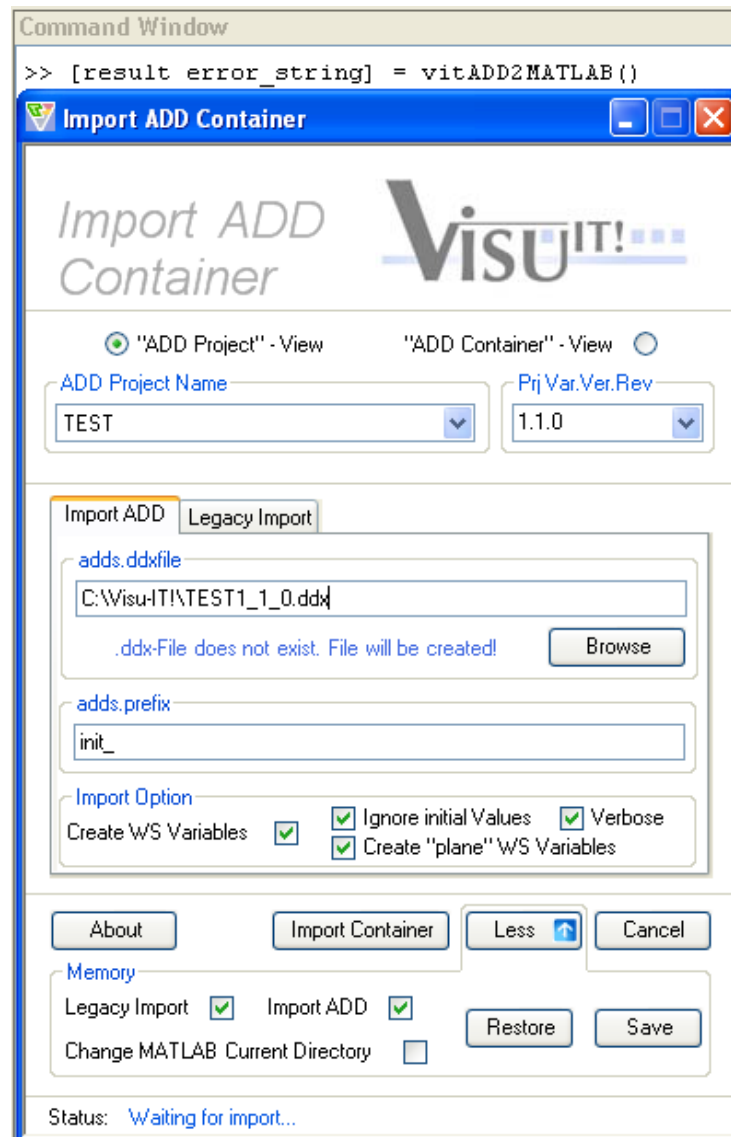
Command Window

>> [result error_string] = vitADD2MATLAB()

Import ADD Container

Import ADD Container

VISU IT!

"ADD Project" - View

"ADD Container" - View

ADD Project Name

TEST

Prj Var.Ver.Rev

1.1.0

Import ADD

Legacy Import

adds.ddxfile

C:\Visu-IT!\TEST1_1_0.ddx

.ddx-File does not exist. File will be created!

Browse

adds.prefix

init_

Import Option

Create WS Variables

Ignore initial Values

Verbose

Create "plane" WS Variables

About

Import Container

Less

Cancel

Memory

Legacy Import

Import ADD

Restore

Save

Change MATLAB Current Directory

Status: Waiting for import...